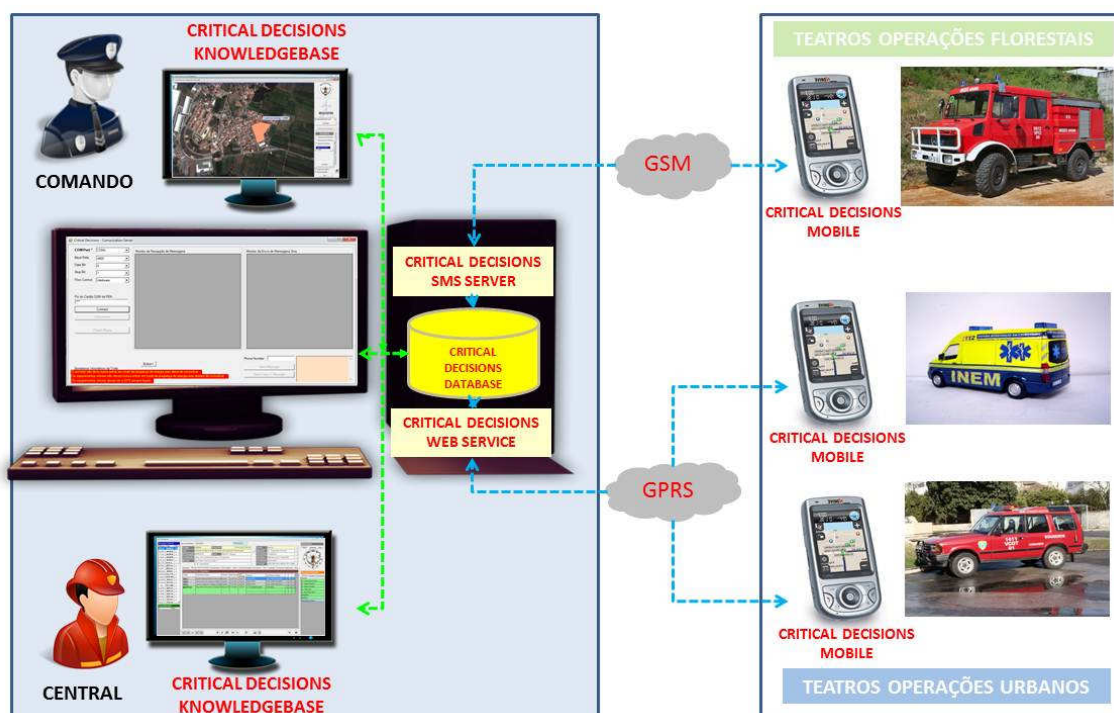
CRITICAL DECISIONS KNOWLEDGEBASE

COMANDO

CRITICAL DECISIONS SMS SERVER

CRITICAL DECISIONS DATABASE

CRITICAL DECISIONS WEB SERVICE

CENTRAL

CRITICAL DECISIONS KNOWLEDGEBASE

GSM

GPRS

TEATROS OPERAÇÕES FLORESTAIS

CRITICAL DECISIONS MOBILE

INEM

CRITICAL DECISIONS MOBILE

CRITICAL DECISIONS MOBILE

TEATROS OPERAÇÕES URBANOS